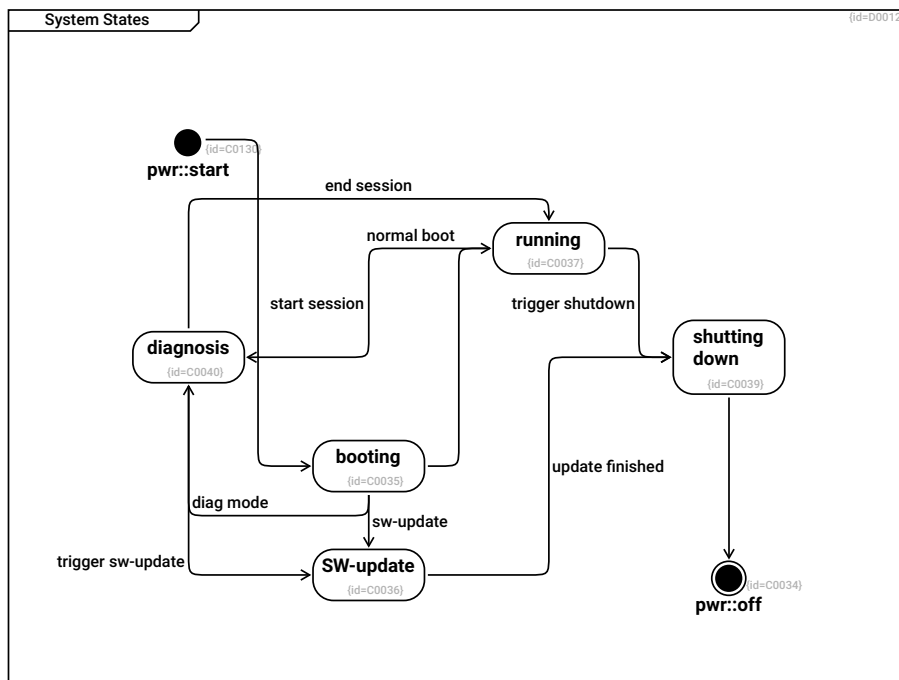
System States

{id=D0012

{id=C0130}
pwr::start

end session

normal boot

running
{id=C0037}

start session

trigger shutdown

diagnosis
{id=C0040}

shutting down
{id=C0039}

booting
{id=C0035}

update finished

diag mode

sw-update

trigger sw-update

SW-update
{id=C0036}

{id=C0034}
pwr::off